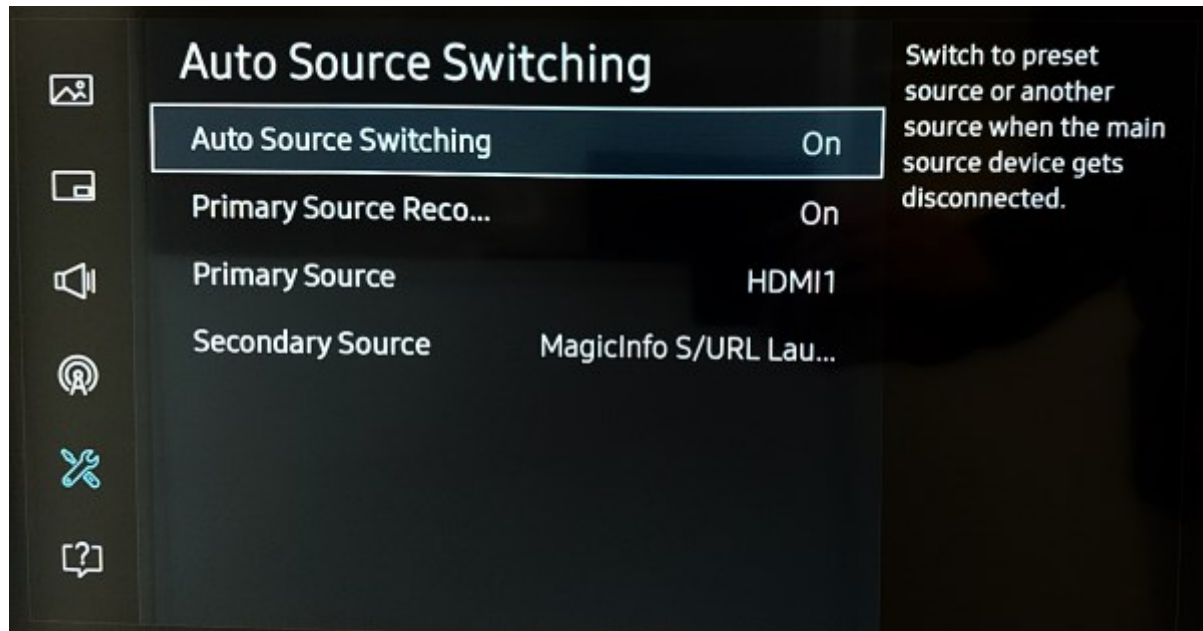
Auto Source Switching

Auto Source Switching On

Primary Source Reco... On

Primary Source HDMI1

Secondary Source MagicInfo S/URL Lau...

Switch to preset source or another source when the main source device gets disconnected.